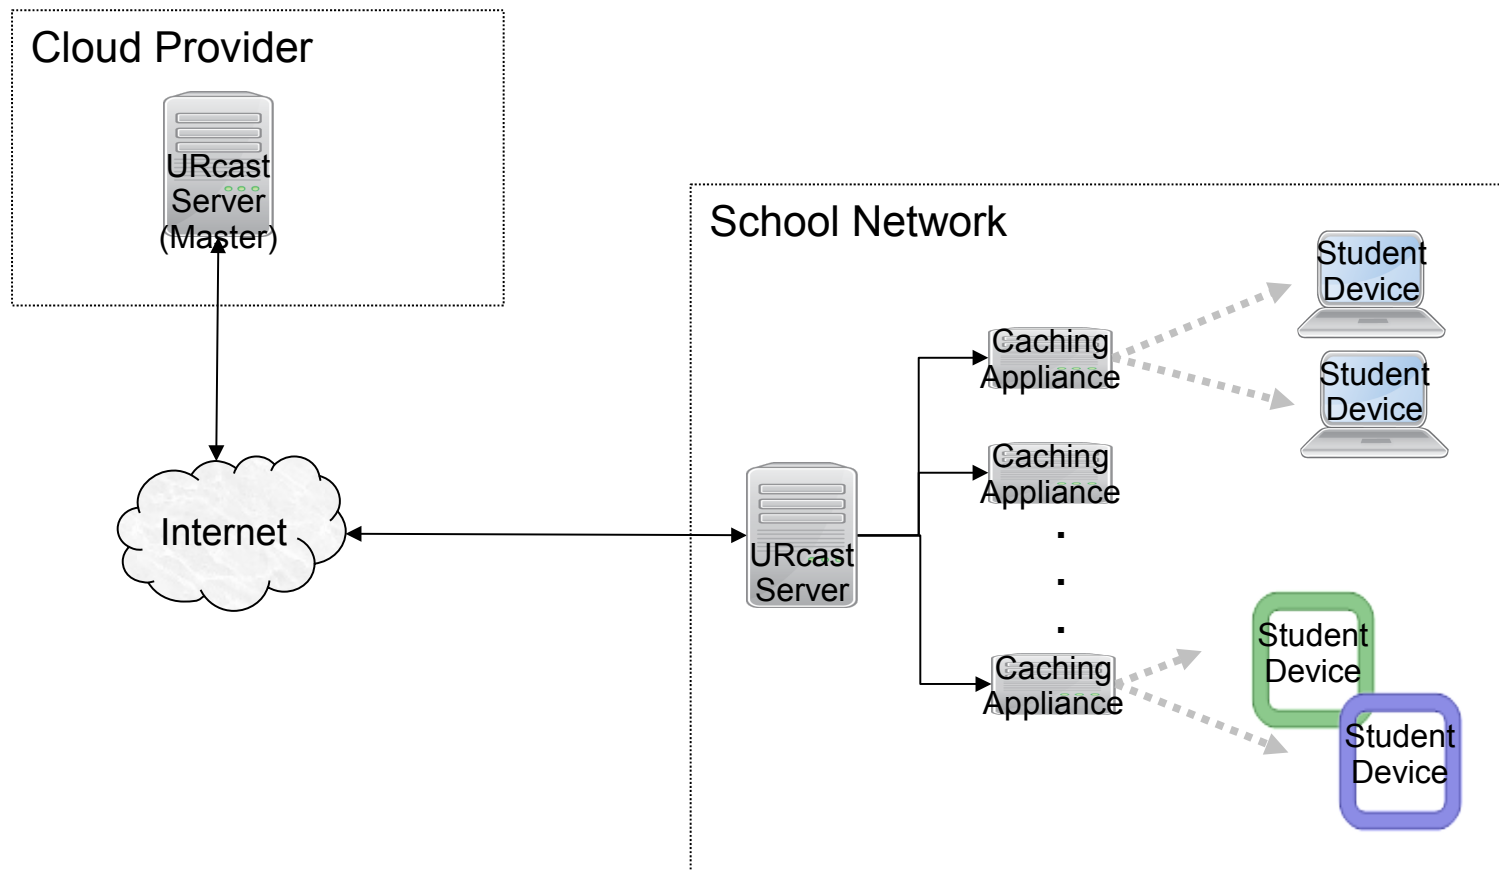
Cloud Provider

URcast Server (Master)

Internet

School Network

URcast Server

Caching Appliance

Caching Appliance

.
.
.

Caching Appliance

Student Device

Student Device

Student Device

Student Device